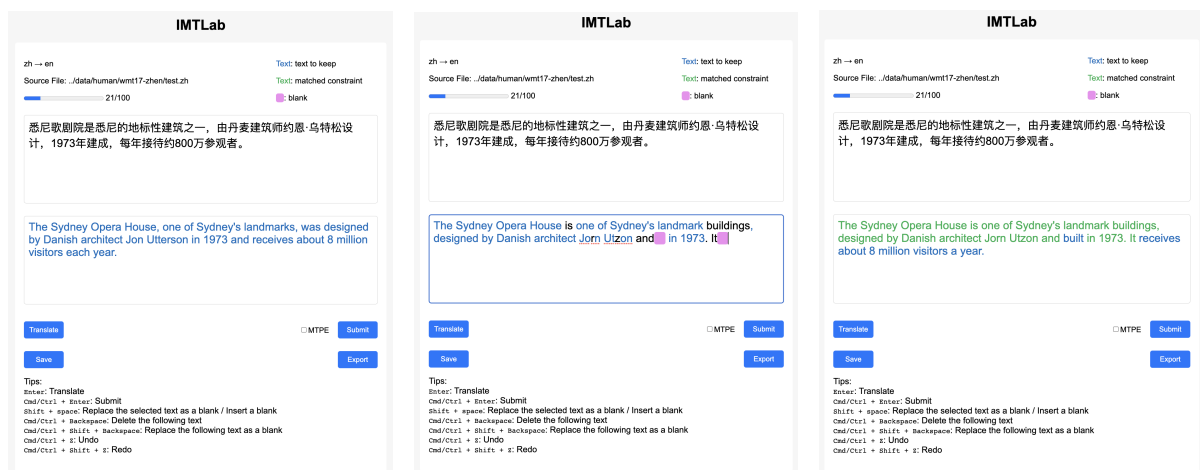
IMTLab

zh → en
Source File: ../data/human/wmt17-zhen/test.zh
21/100

Text: text to keep
Text: matched constraint
: blank

悉尼歌剧院是悉尼的地标性建筑之一，由丹麦建筑师约恩·乌特松设计，1973年建成，每年接待约800万参观者。

The Sydney Opera House, one of Sydney's landmarks, was designed by Danish architect Jon Utterson in 1973 and receives about 8 million visitors each year.

Translate
MTPE
Submit
Save
Export

Tips:
Enter: Translate
Cmd/Ctrl + Enter: Submit
Shift + space: Replace the selected text as a blank / Insert a blank
Cmd/Ctrl + Backspace: Delete the following text
Cmd/Ctrl + Shift + Backspace: Replace the following text as a blank
Cmd/Ctrl + Z: Undo
Cmd/Ctrl + Shift + Z: Redo

IMTLab

zh → en
Source File: ../data/human/wmt17-zhen/test.zh
21/100

Text: text to keep
Text: matched constraint
: blank

悉尼歌剧院是悉尼的地标性建筑之一，由丹麦建筑师约恩·乌特松设计，1973年建成，每年接待约800万参观者。

The Sydney Opera House is one of Sydney's landmark buildings, designed by Danish architect Jorn Utzon and in 1973. It

Translate
MTPE
Submit
Save
Export

Tips:
Enter: Translate
Cmd/Ctrl + Enter: Submit
Shift + space: Replace the selected text as a blank / Insert a blank
Cmd/Ctrl + Backspace: Delete the following text
Cmd/Ctrl + Shift + Backspace: Replace the following text as a blank
Cmd/Ctrl + Z: Undo
Cmd/Ctrl + Shift + Z: Redo

IMTLab

zh → en
Source File: ../data/human/wmt17-zhen/test.zh
21/100

Text: text to keep
Text: matched constraint
: blank

悉尼歌剧院是悉尼的地标性建筑之一，由丹麦建筑师约恩·乌特松设计，1973年建成，每年接待约800万参观者。

The Sydney Opera House is one of Sydney's landmark buildings, designed by Danish architect Jorn Utzon and built in 1973. It receives about 8 million visitors a year.

Translate
MTPE
Submit
Save
Export

Tips:
Enter: Translate
Cmd/Ctrl + Enter: Submit
Shift + space: Replace the selected text as a blank / Insert a blank
Cmd/Ctrl + Backspace: Delete the following text
Cmd/Ctrl + Shift + Backspace: Replace the following text as a blank
Cmd/Ctrl + Z: Undo
Cmd/Ctrl + Shift + Z: Redo